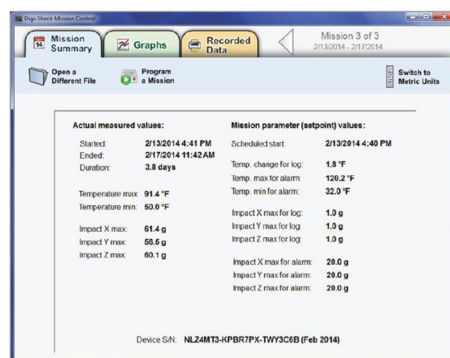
Digi-Shock Mission Control

Mission Summary

Graphs

Recorded Data

Mission 3 of 3
2/13/2014 - 2/17/2014

Open a Different File

Program a Mission

Switch to Metric Units

Actual measured values:

| | |
|---|---|
| Started: | 2/13/2014 4:41 PM |
| Ended: | 2/17/2014 11:42 AM |
| Duration: | 3.8 days |
| Temperature max: | 91.4 °F |
| Temperature min: | 50.0 °F |
| Impact X max: | 61.4 g |
| Impact Y max: | 56.5 g |
| Impact Z max: | 60.1 g |

Mission parameter (setpoint) values:

| | |
|---|---|
| Scheduled start: | 2/13/2014 4:40 PM |
| Temp. change for log: | 1.8 °F |
| Temp. max for alarm: | 120.2 °F |
| Temp. min for alarm: | 32.0 °F |
| Impact X max for log: | 1.0 g |
| Impact Y max for log: | 1.0 g |
| Impact Z max for log: | 1.0 g |
| Impact X max for alarm: | 20.0 g |
| Impact Y max for alarm: | 20.0 g |
| Impact Z max for alarm: | 20.0 g |

Device S/N: NLZ4MT3-KPBR7PX-TWY3C6B (Feb 2014)